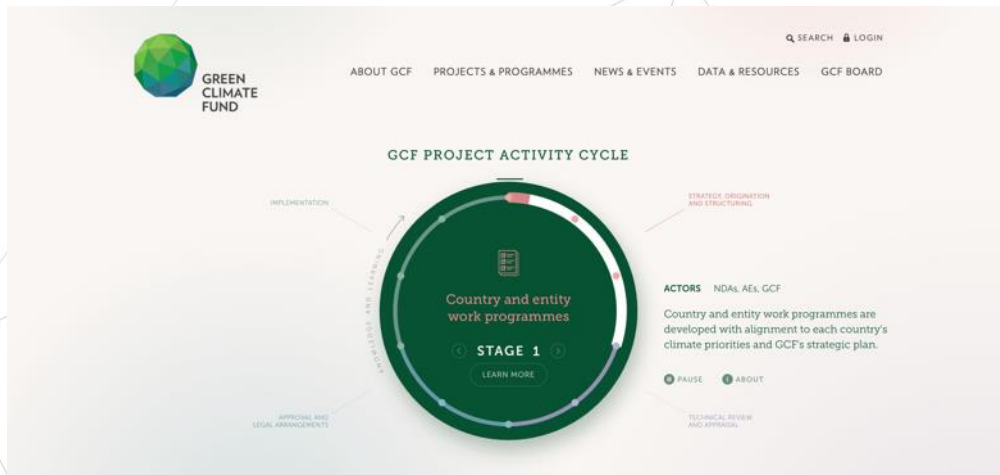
GREEN CLIMATE FUND

SEARCH LOGIN

ABOUT GCF PROJECTS & PROGRAMMES NEWS & EVENTS DATA & RESOURCES GCF BOARD

GCF PROJECT ACTIVITY CYCLE

IMPLEMENTATION

STRATEGY, ORIGINATION AND STRUCTURING

KNOWLEDGE AND LEARNING

Country and entity work programmes

STAGE 1

LEARN MORE

ACTORS NDAs, AEs, GCF

Country and entity work programmes are developed with alignment to each country's climate priorities and GCF's strategic plan.

PAUSE ABOUT

APPROVAL AND LEGAL ARRANGEMENTS

TECHNICAL REVIEW AND APPRAISAL